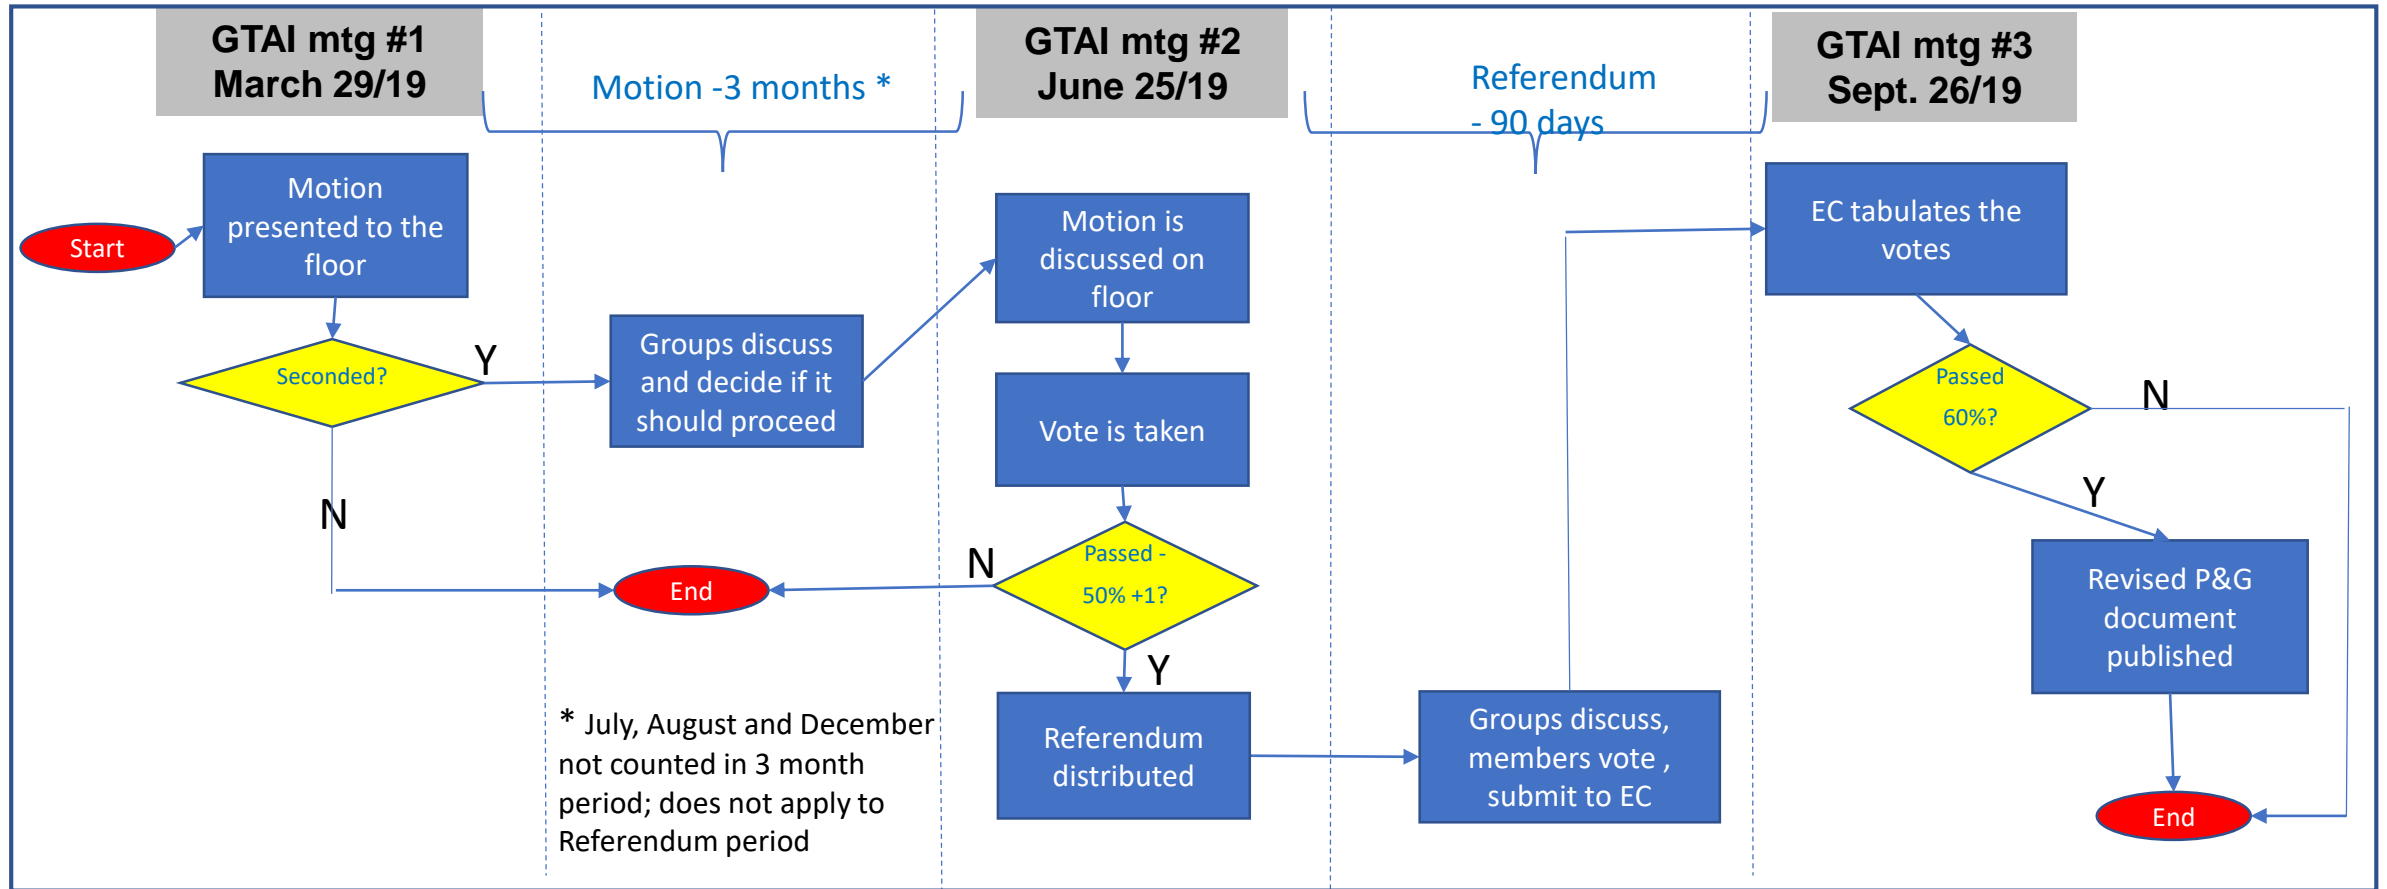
GTAI mtg #1
March 29/19

Motion -3 months *

GTAI mtg #2
June 25/19

Referendum - 90 days

GTAI mtg #3
Sept. 26/19

Start

Motion presented to the floor

Seconded?

Y

N

Groups discuss and decide if it should proceed

End

Motion is discussed on floor

Vote is taken

N

Passed - 50% +1?

Y

Referendum distributed

* July, August and December not counted in 3 month period; does not apply to Referendum period

Groups discuss, members vote , submit to EC

EC tabulates the votes

Passed 60%?

N

Y

Revised P&G document published

End